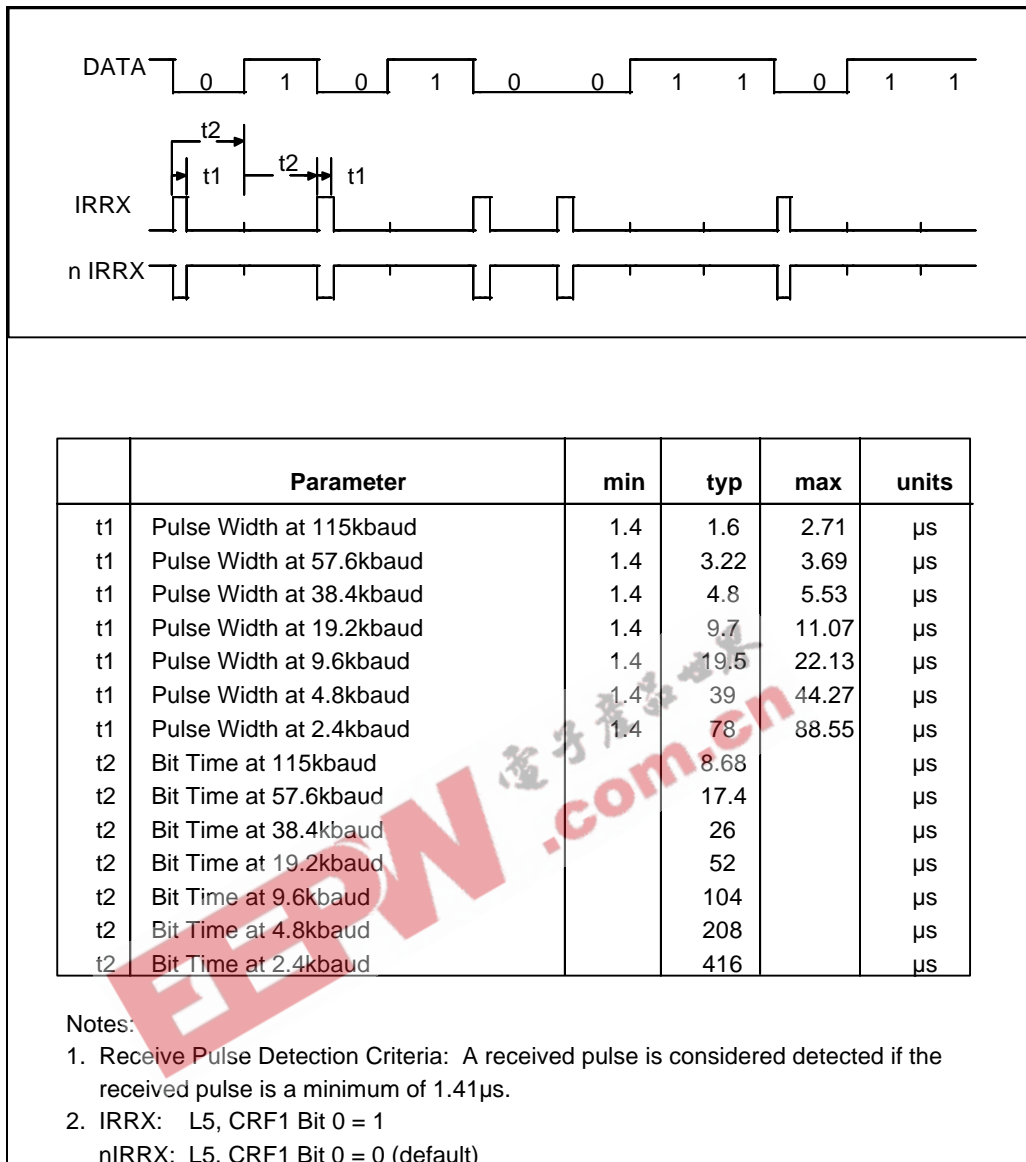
DATA 0 1 0 1 0 0 1 1 0 1 1

t2
t1 t2 t1

IRRX

n IRRX

| | Parameter | min | typ | max | units |
|---|---|---|---|---|---|
| t1 | Pulse Width at 115kbaud | 1.4 | 1.6 | 2.71 | µs |
| t1 | Pulse Width at 57.6kbaud | 1.4 | 3.22 | 3.69 | µs |
| t1 | Pulse Width at 38.4kbaud | 1.4 | 4.8 | 5.53 | µs |
| t1 | Pulse Width at 19.2kbaud | 1.4 | 9.7 | 11.07 | µs |
| t1 | Pulse Width at 9.6kbaud | 1.4 | 19.5 | 22.13 | µs |
| t1 | Pulse Width at 4.8kbaud | 1.4 | 39 | 44.27 | µs |
| t1 | Pulse Width at 2.4kbaud | 1.4 | 78 | 88.55 | µs |
| t2 | Bit Time at 115kbaud | | 8.68 | | µs |
| t2 | Bit Time at 57.6kbaud | | 17.4 | | µs |
| t2 | Bit Time at 38.4kbaud | | 26 | | µs |
| t2 | Bit Time at 19.2kbaud | | 52 | | µs |
| t2 | Bit Time at 9.6kbaud | | 104 | | µs |
| t2 | Bit Time at 4.8kbaud | | 208 | | µs |
| t2 | Bit Time at 2.4kbaud | | 416 | | µs |

电子产品世界 EEPW .com.cn

Notes:
1. Receive Pulse Detection Criteria: A received pulse is considered detected if the received pulse is a minimum of 1.41µs.
2. IRRX: L5, CRF1 Bit 0 = 1
nIRRX: L5, CRF1 Bit 0 = 0 (default)